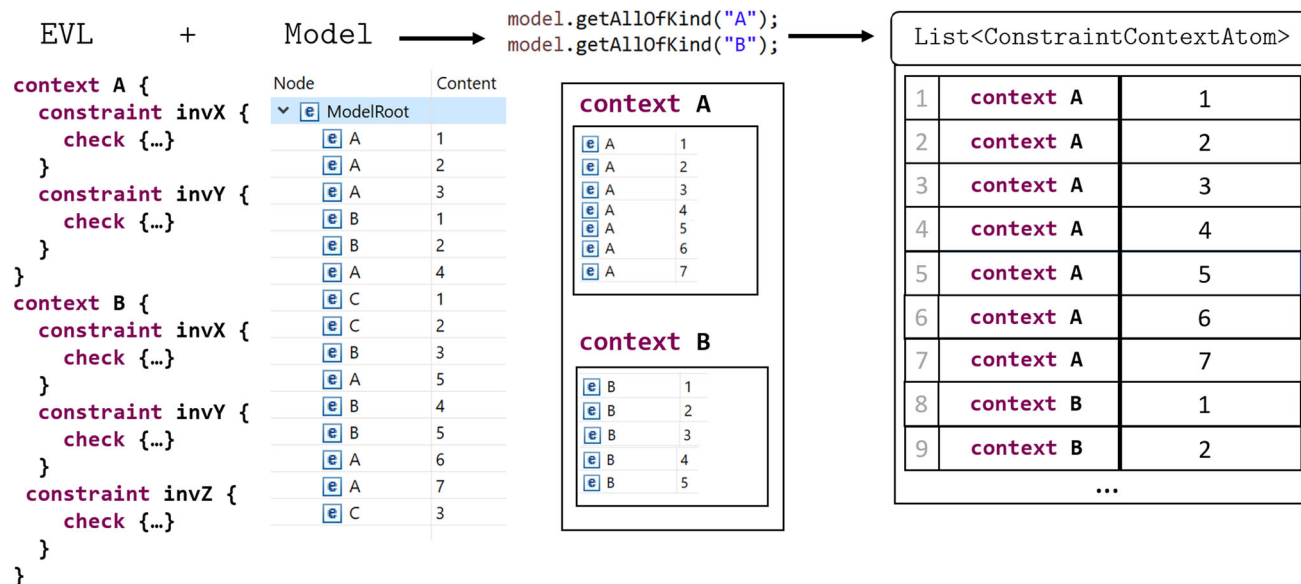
EVL + Model

model.getAllOfKind("A");
model.getAllOfKind("B");

List<ConstraintContextAtom>

context A {
  constraint invX {
    check {…}
  }
  constraint invY {
    check {…}
  }
}
context B {
  constraint invX {
    check {…}
  }
  constraint invY {
    check {…}
  }
  constraint invZ {
    check {…}
  }
}

| Node | Content |
|---|---|
| ModelRoot | |
| A | 1 |
| A | 2 |
| A | 3 |
| B | 1 |
| B | 2 |
| A | 4 |
| C | 1 |
| C | 2 |
| B | 3 |
| A | 5 |
| B | 4 |
| B | 5 |
| A | 6 |
| A | 7 |
| C | 3 |

context A

| | |
|---|---|
| A | 1 |
| A | 2 |
| A | 3 |
| A | 4 |
| A | 5 |
| A | 6 |
| A | 7 |

context B

| | |
|---|---|
| B | 1 |
| B | 2 |
| B | 3 |
| B | 4 |
| B | 5 |

| | | |
|---|---|---|
| 1 | context A | 1 |
| 2 | context A | 2 |
| 3 | context A | 3 |
| 4 | context A | 4 |
| 5 | context A | 5 |
| 6 | context A | 6 |
| 7 | context A | 7 |
| 8 | context B | 1 |
| 9 | context B | 2 |

…